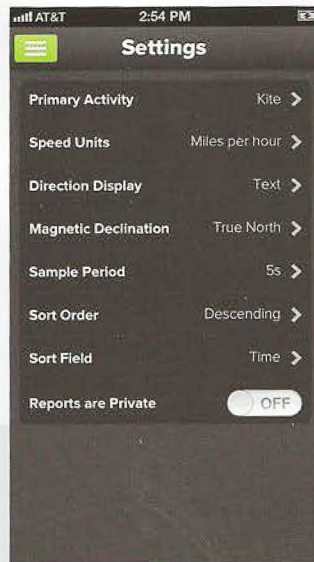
AT&T 2:54 PM

Settings

Primary Activity Kite >

Speed Units Miles per hour >

Direction Display Text >

Magnetic Declination True North >

Sample Period 5s >

Sort Order Descending >

Sort Field Time >

Reports are Private OFF